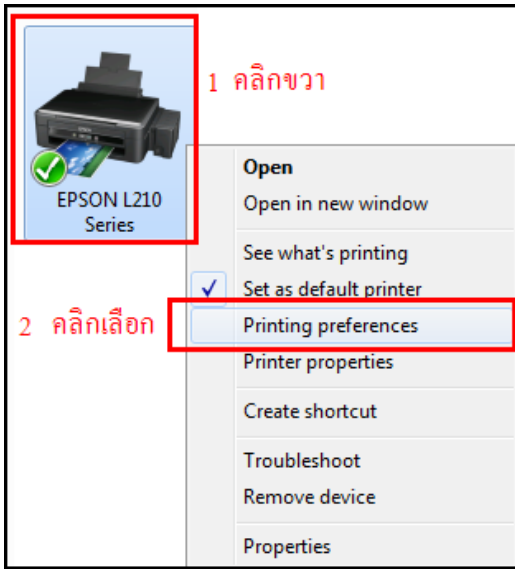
EPSON L210 Series

1 คลิกขวา

Open
Open in new window
See what's printing
Set as default printer

2 คลิกเลือก

Printing preferences
Printer properties
Create shortcut
Troubleshoot
Remove device
Properties